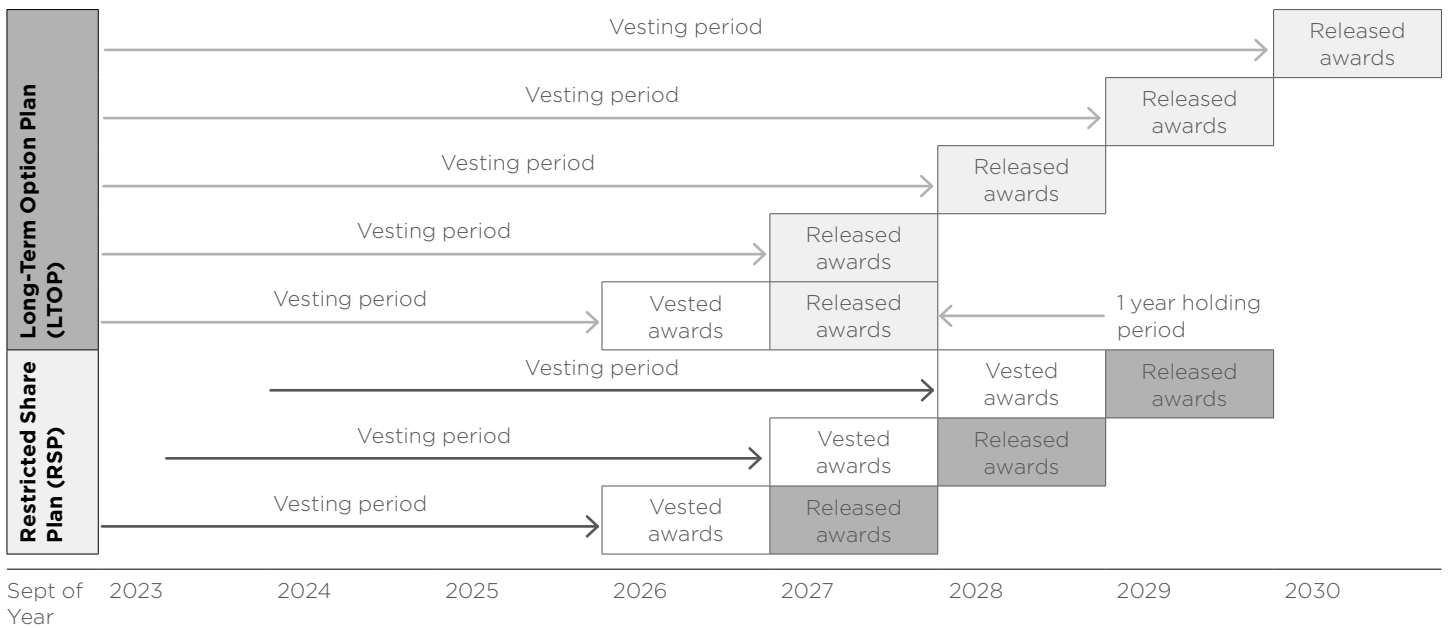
Long-Term Option Plan (LTOP)

Vesting period
Released awards

Vesting period
Released awards

Vesting period
Released awards

Vesting period
Released awards

Vesting period
Vested awards
Released awards
1 year holding period

Restricted Share Plan (RSP)

Vesting period
Vested awards
Released awards

Vesting period
Vested awards
Released awards

Vesting period
Vested awards
Released awards

Sept of Year 2023 2024 2025 2026 2027 2028 2029 2030